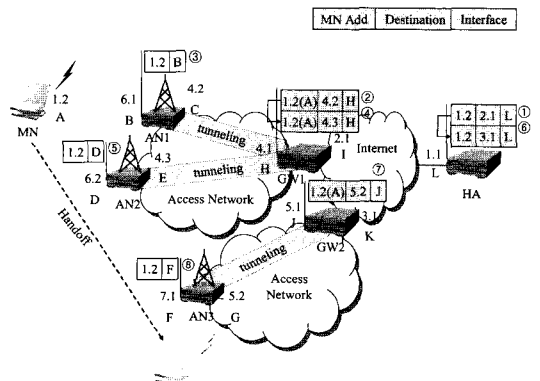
| MN Add | Destination | Interface |
|---|---|---|

1.2 | B ③

4.2

6.1

C

B

AN1

1.2

A

MN

1.2 | D ⑤

4.3

6.2

D

AN2

E

tunneling

tunneling

4.1

H

GW1

Access Network

1.2(A) | 4.2 | H ②

1.2(A) | 4.3 | H ④

2.1

I

Internet

1.2 | 2.1 | L ①

1.2 | 3.1 | L ⑥

1.1

L

HA

⑦

1.2(A) | 5.2 | J

5.1

J

3.1

K

GW2

Handoff

1.2 | F ⑧

7.1

F

AN3

5.2

G

tunneling

Access Network